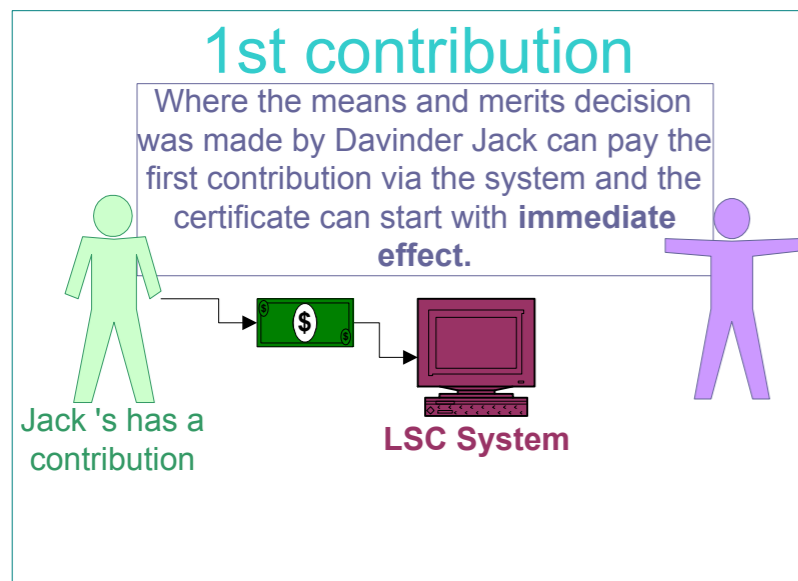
1st contribution

Where the means and merits decision was made by Davinder Jack can pay the first contribution via the system and the certificate can start with **immediate effect.**

$

Jack 's has a contribution

LSC System